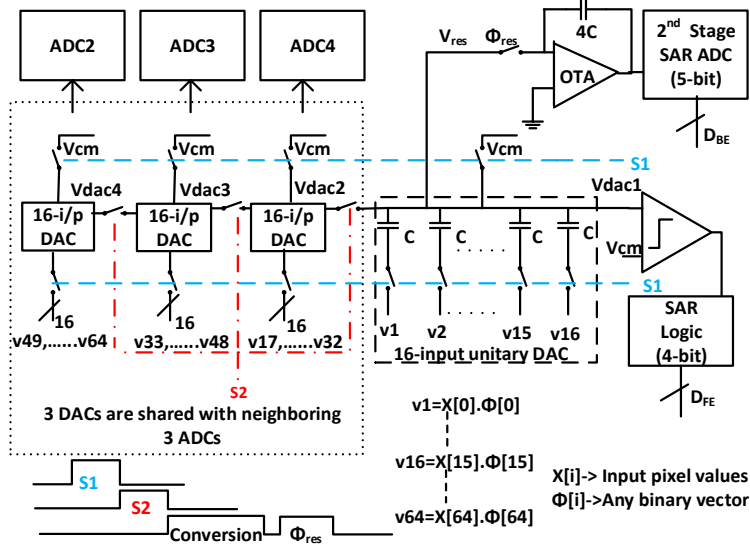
ADC2

ADC3

ADC4

$V_{res}$

$\Phi_{res}$

4C

OTA

$2^{nd}$ Stage SAR ADC (5-bit)

$D_{BE}$

Vcm

Vcm

Vcm

Vcm

S1

Vdac4

Vdac3

Vdac2

Vdac1

16-i/p DAC

16-i/p DAC

16-i/p DAC

C

C

C

C

Vcm

S1

16

16

16

v49,......v64

v33,......v48

v17,......v32

v1

v2

v15

v16

16-input unitary DAC

SAR Logic (4-bit)

$D_{FE}$

S2

3 DACs are shared with neighboring 3 ADCs

v1=X[0].Φ[0]

v16=X[15].Φ[15]

v64=X[64].Φ[64]

X[i]-> Input pixel values

Φ[i]->Any binary vector

S1

S2

Conversion

$\Phi_{res}$